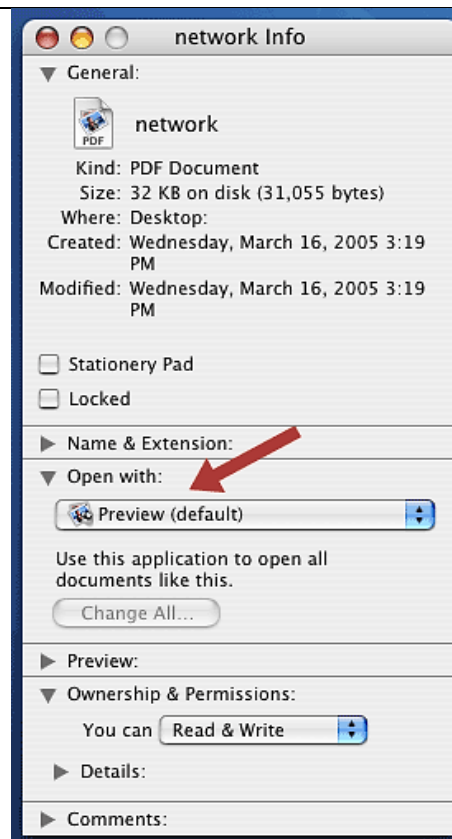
network Info

General:

PDF

network

Kind: PDF Document
Size: 32 KB on disk (31,055 bytes)
Where: Desktop:
Created: Wednesday, March 16, 2005 3:19 PM
Modified: Wednesday, March 16, 2005 3:19 PM

Stationery Pad

Locked

Name & Extension:

Open with:

Preview (default)

Use this application to open all documents like this.

Change All...

Preview:

Ownership & Permissions:

You can Read & Write

Details:

Comments: